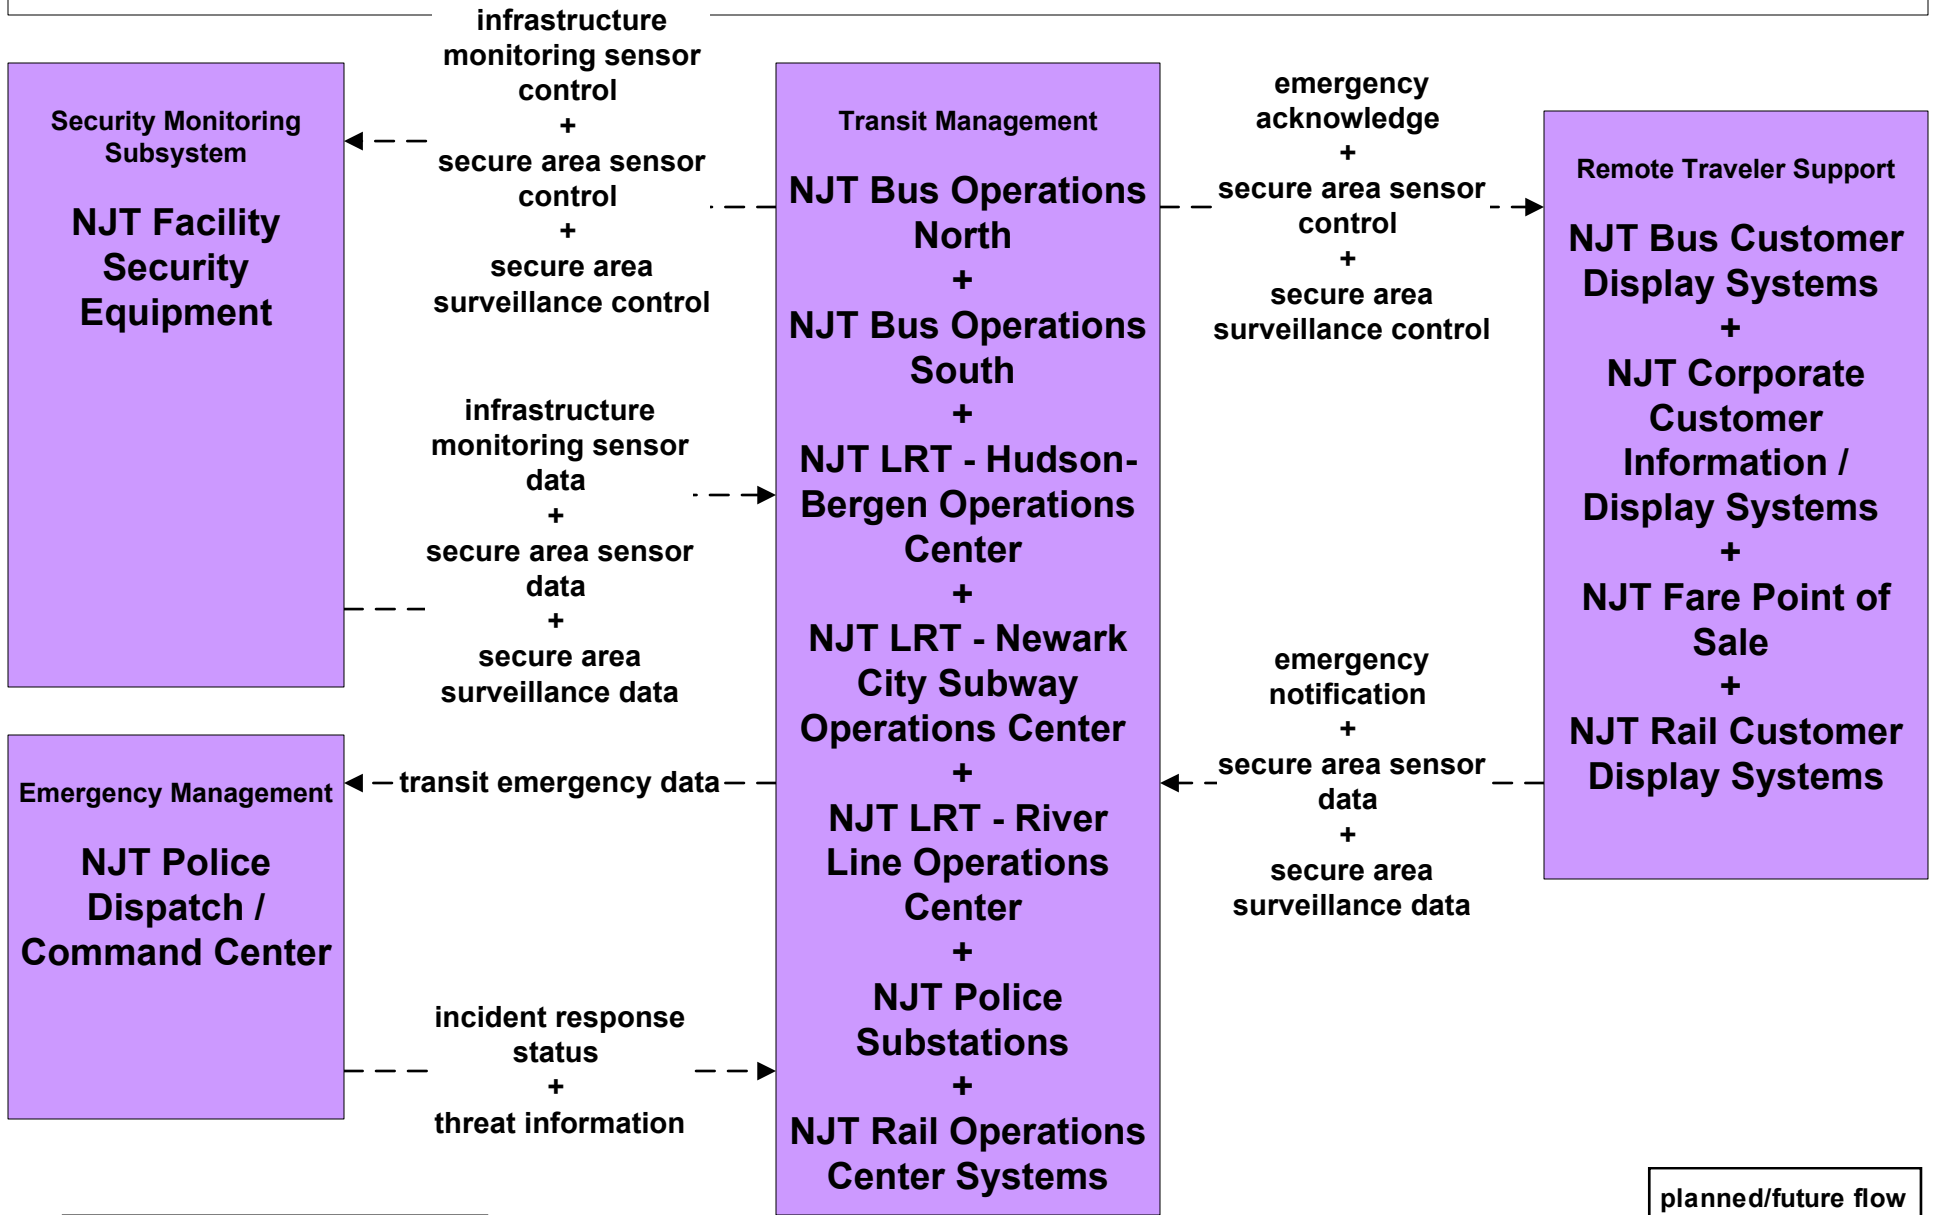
Security Monitoring Subsystem

NJT Facility Security Equipment

infrastructure monitoring sensor control
+
secure area sensor control
+
secure area surveillance control

infrastructure monitoring sensor data
+
secure area sensor data
+
secure area surveillance data

Emergency Management

NJT Police Dispatch / Command Center

transit emergency data

incident response status
+
threat information

Transit Management

NJT Bus Operations North
+
NJT Bus Operations South
+
NJT LRT - Hudson-Bergen Operations Center
+
NJT LRT - Newark City Subway Operations Center
+
NJT LRT - River Line Operations Center
+
NJT Police Substations
+
NJT Rail Operations Center Systems

emergency acknowledge
+
secure area sensor control
+
secure area surveillance control

emergency notification
+
secure area sensor data
+
secure area surveillance data

Remote Traveler Support

NJT Bus Customer Display Systems
+
NJT Corporate Customer Information / Display Systems
+
NJT Fare Point of Sale
+
NJT Rail Customer Display Systems

planned/future flow